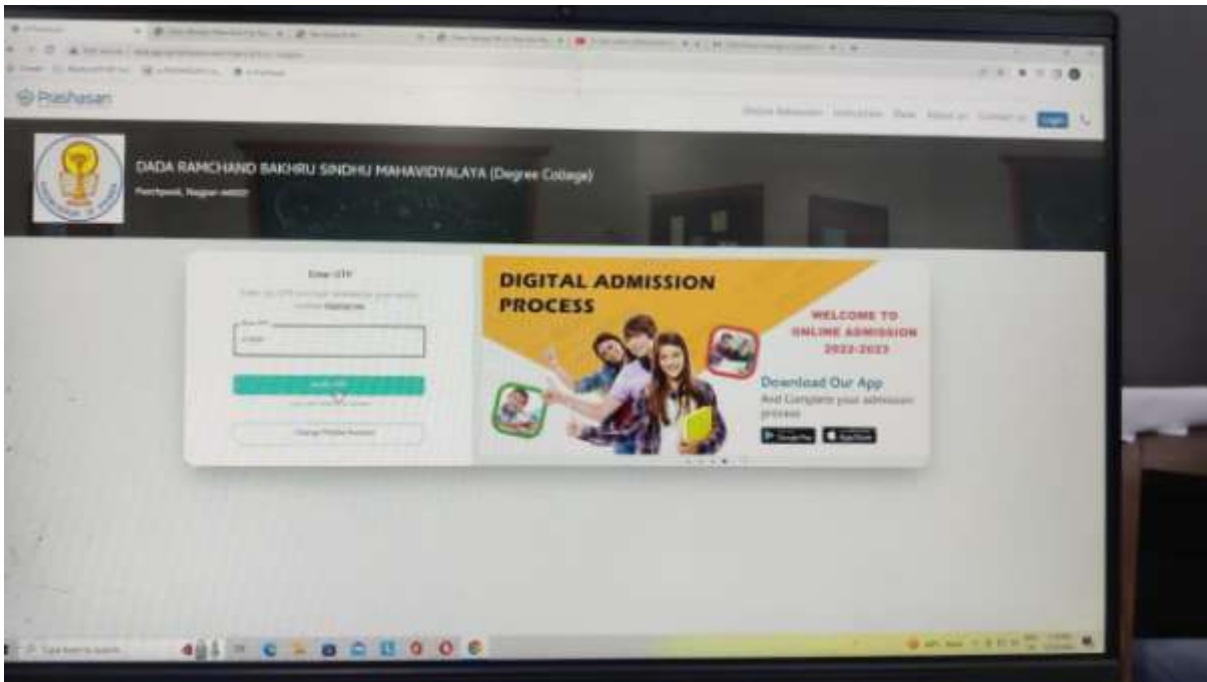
Prashasan

DADA RAMCHAND BAKHRU SINDHU MAHAVIDYALAYA (Degree College)

Enter OTP

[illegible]

Verify OTP

Change Mobile Number

DIGITAL ADMISSION PROCESS

WELCOME TO ONLINE ADMISSION 2022-2023

Download Our App

And Complete your admission process

Type here to search